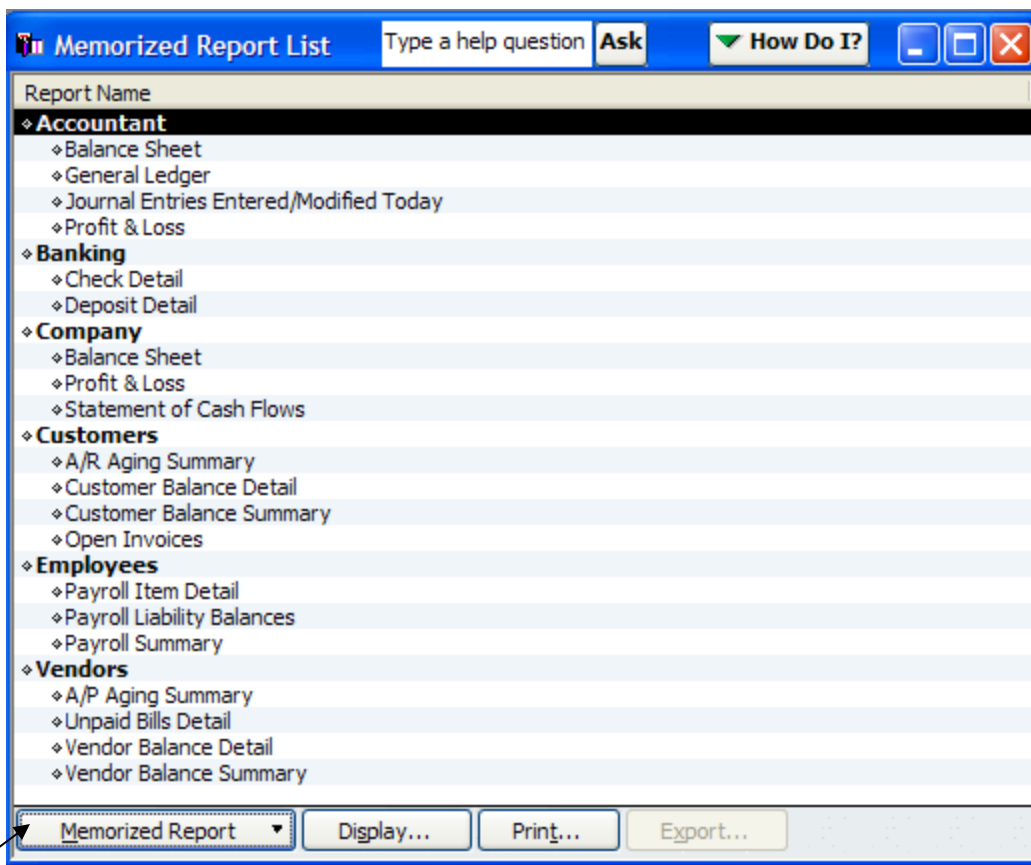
Memorized Report List

Type a help question Ask

How Do I?

Report Name

◆Accountant
◆Balance Sheet
◆General Ledger
◆Journal Entries Entered/Modified Today
◆Profit & Loss
◆Banking
◆Check Detail
◆Deposit Detail
◆Company
◆Balance Sheet
◆Profit & Loss
◆Statement of Cash Flows
◆Customers
◆A/R Aging Summary
◆Customer Balance Detail
◆Customer Balance Summary
◆Open Invoices
◆Employees
◆Payroll Item Detail
◆Payroll Liability Balances
◆Payroll Summary
◆Vendors
◆A/P Aging Summary
◆Unpaid Bills Detail
◆Vendor Balance Detail
◆Vendor Balance Summary

Memorized Report ▼ Display... Print... Export...